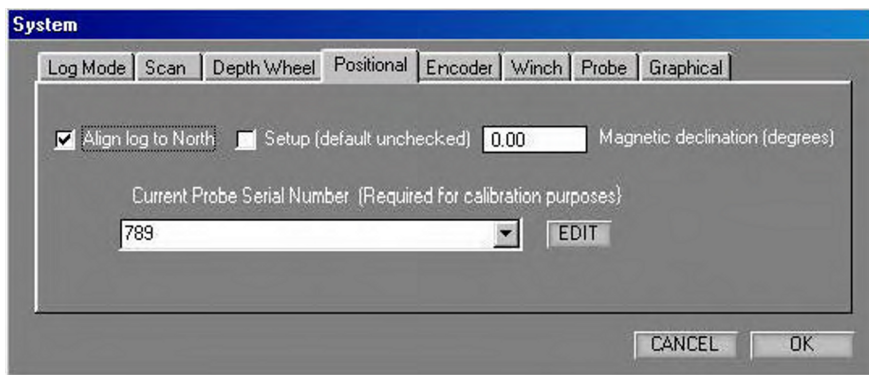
System

Log Mode | Scan | Depth Wheel | Positional | Encoder | Winch | Probe | Graphical

Align log to North

Setup (default unchecked)

0.00

Magnetic declination (degrees)

Current Probe Serial Number (Required for calibration purposes)

789

EDIT

CANCEL

OK